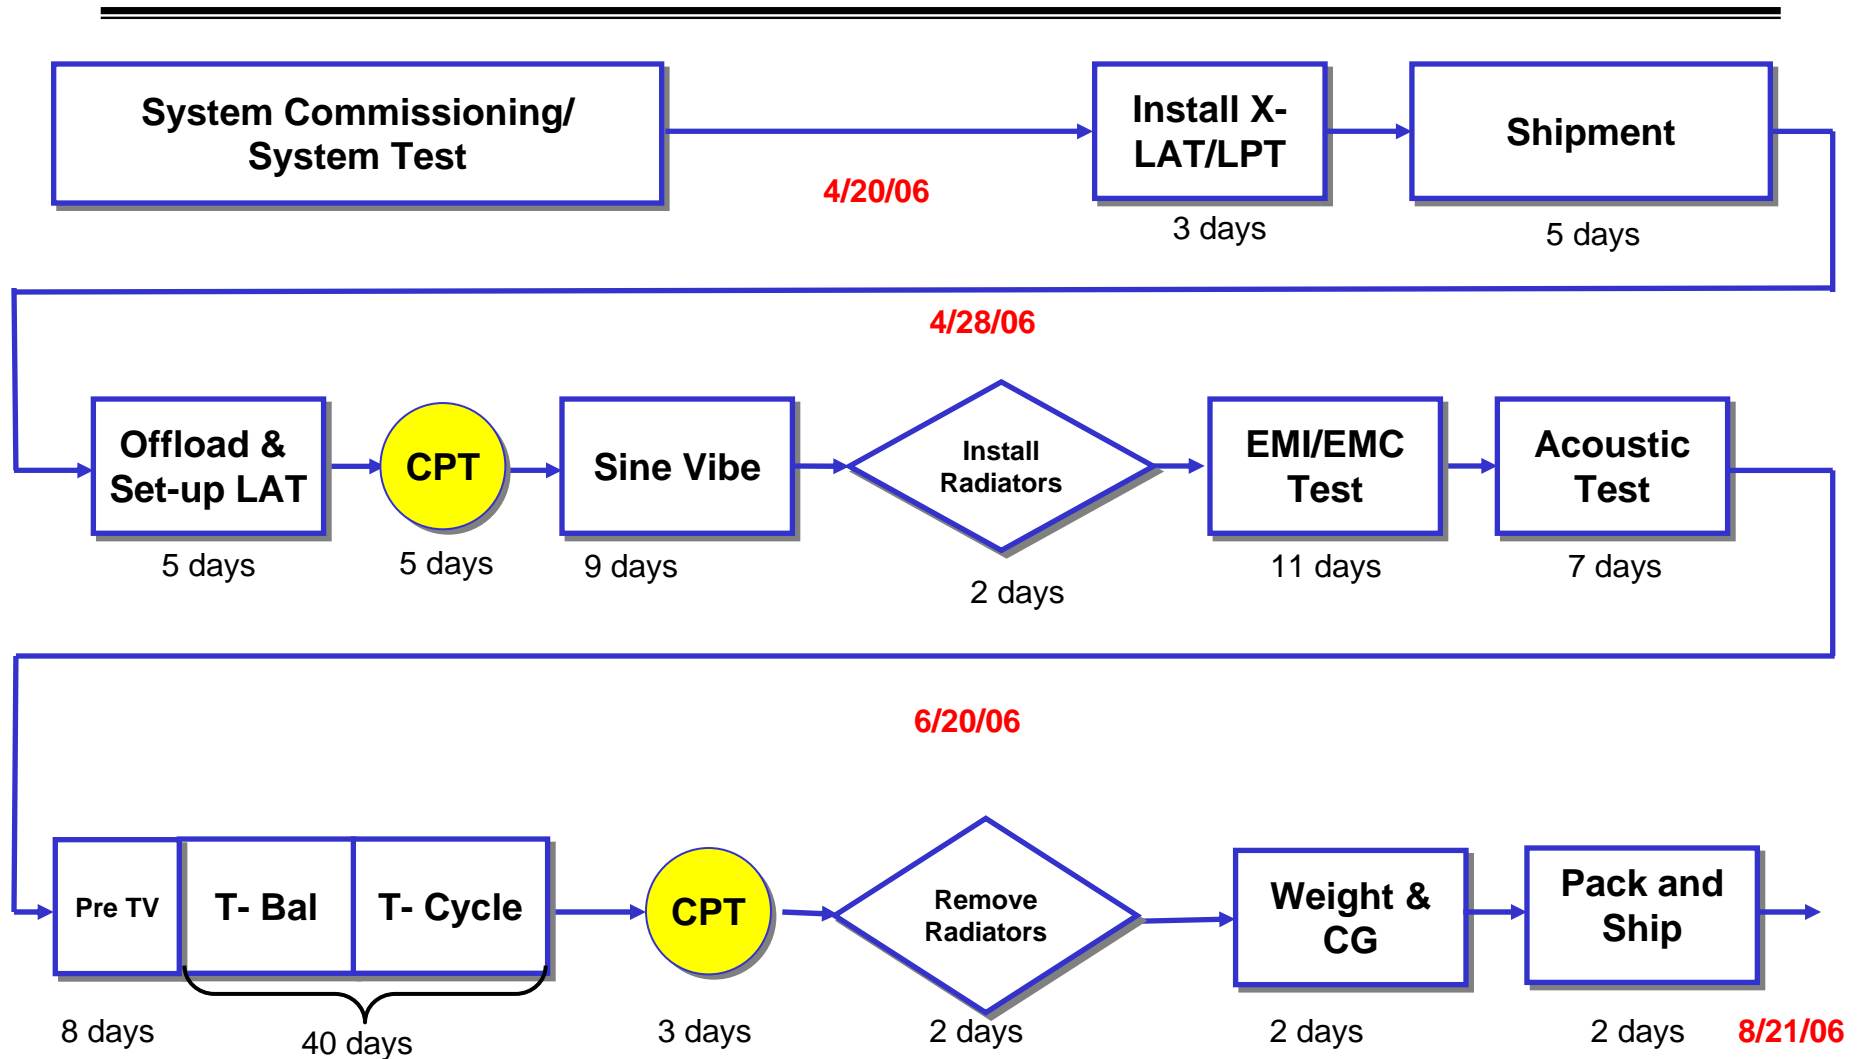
System Commissioning/ System Test

4/20/06

Install X-LAT/LPT

3 days

Shipment

5 days

4/28/06

Offload & Set-up LAT

5 days

CPT

5 days

Sine Vibe

9 days

Install Radiators

2 days

EMI/EMC Test

11 days

Acoustic Test

7 days

6/20/06

Pre TV

T- Bal

T- Cycle

8 days

40 days

CPT

3 days

Remove Radiators

2 days

Weight & CG

2 days

Pack and Ship

2 days

8/21/06